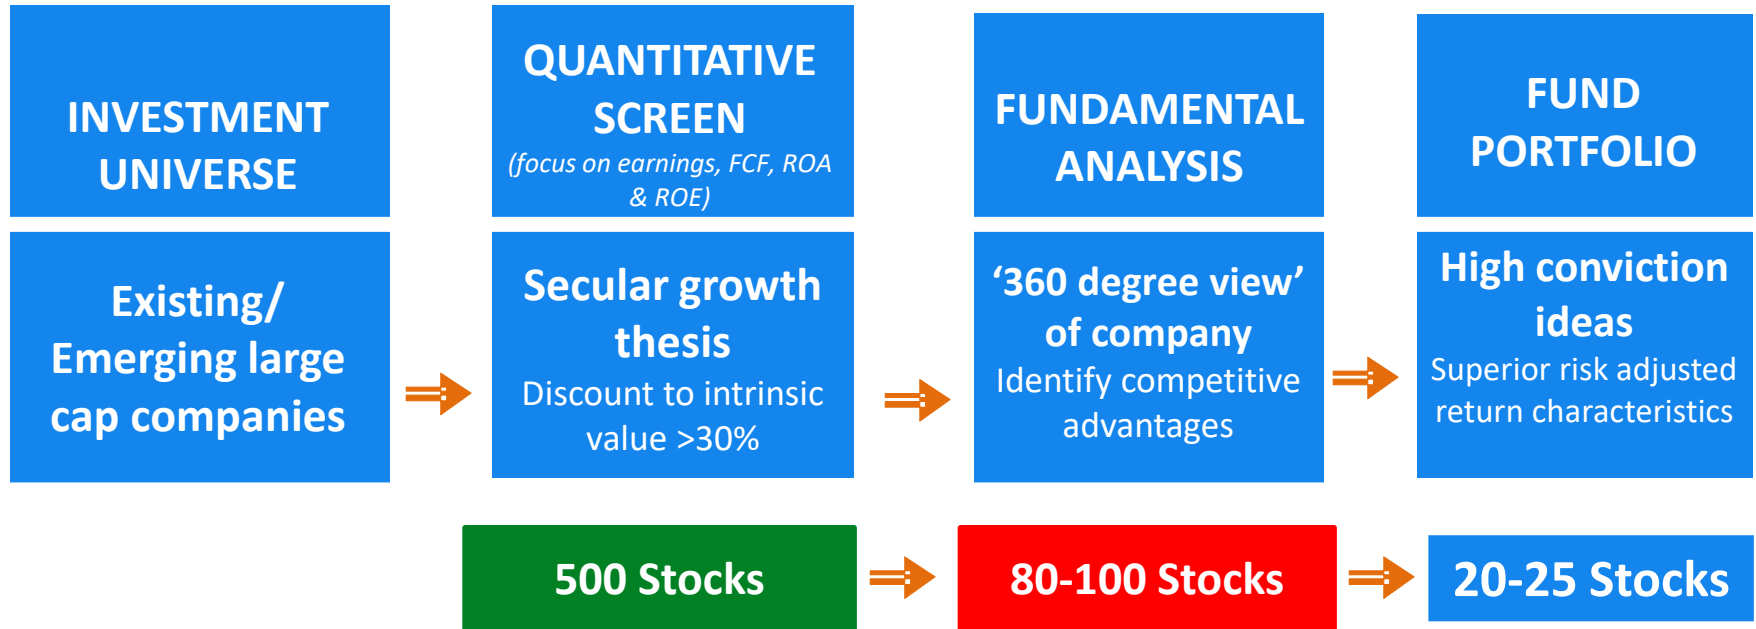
INVESTMENT UNIVERSE

QUANTITATIVE SCREEN
(focus on earnings, FCF, ROA & ROE)

FUNDAMENTAL ANALYSIS

FUND PORTFOLIO

Existing/ Emerging large cap companies

Secular growth thesis
Discount to intrinsic value >30%

‘360 degree view’ of company
Identify competitive advantages

High conviction ideas
Superior risk adjusted return characteristics

500 Stocks

80-100 Stocks

20-25 Stocks